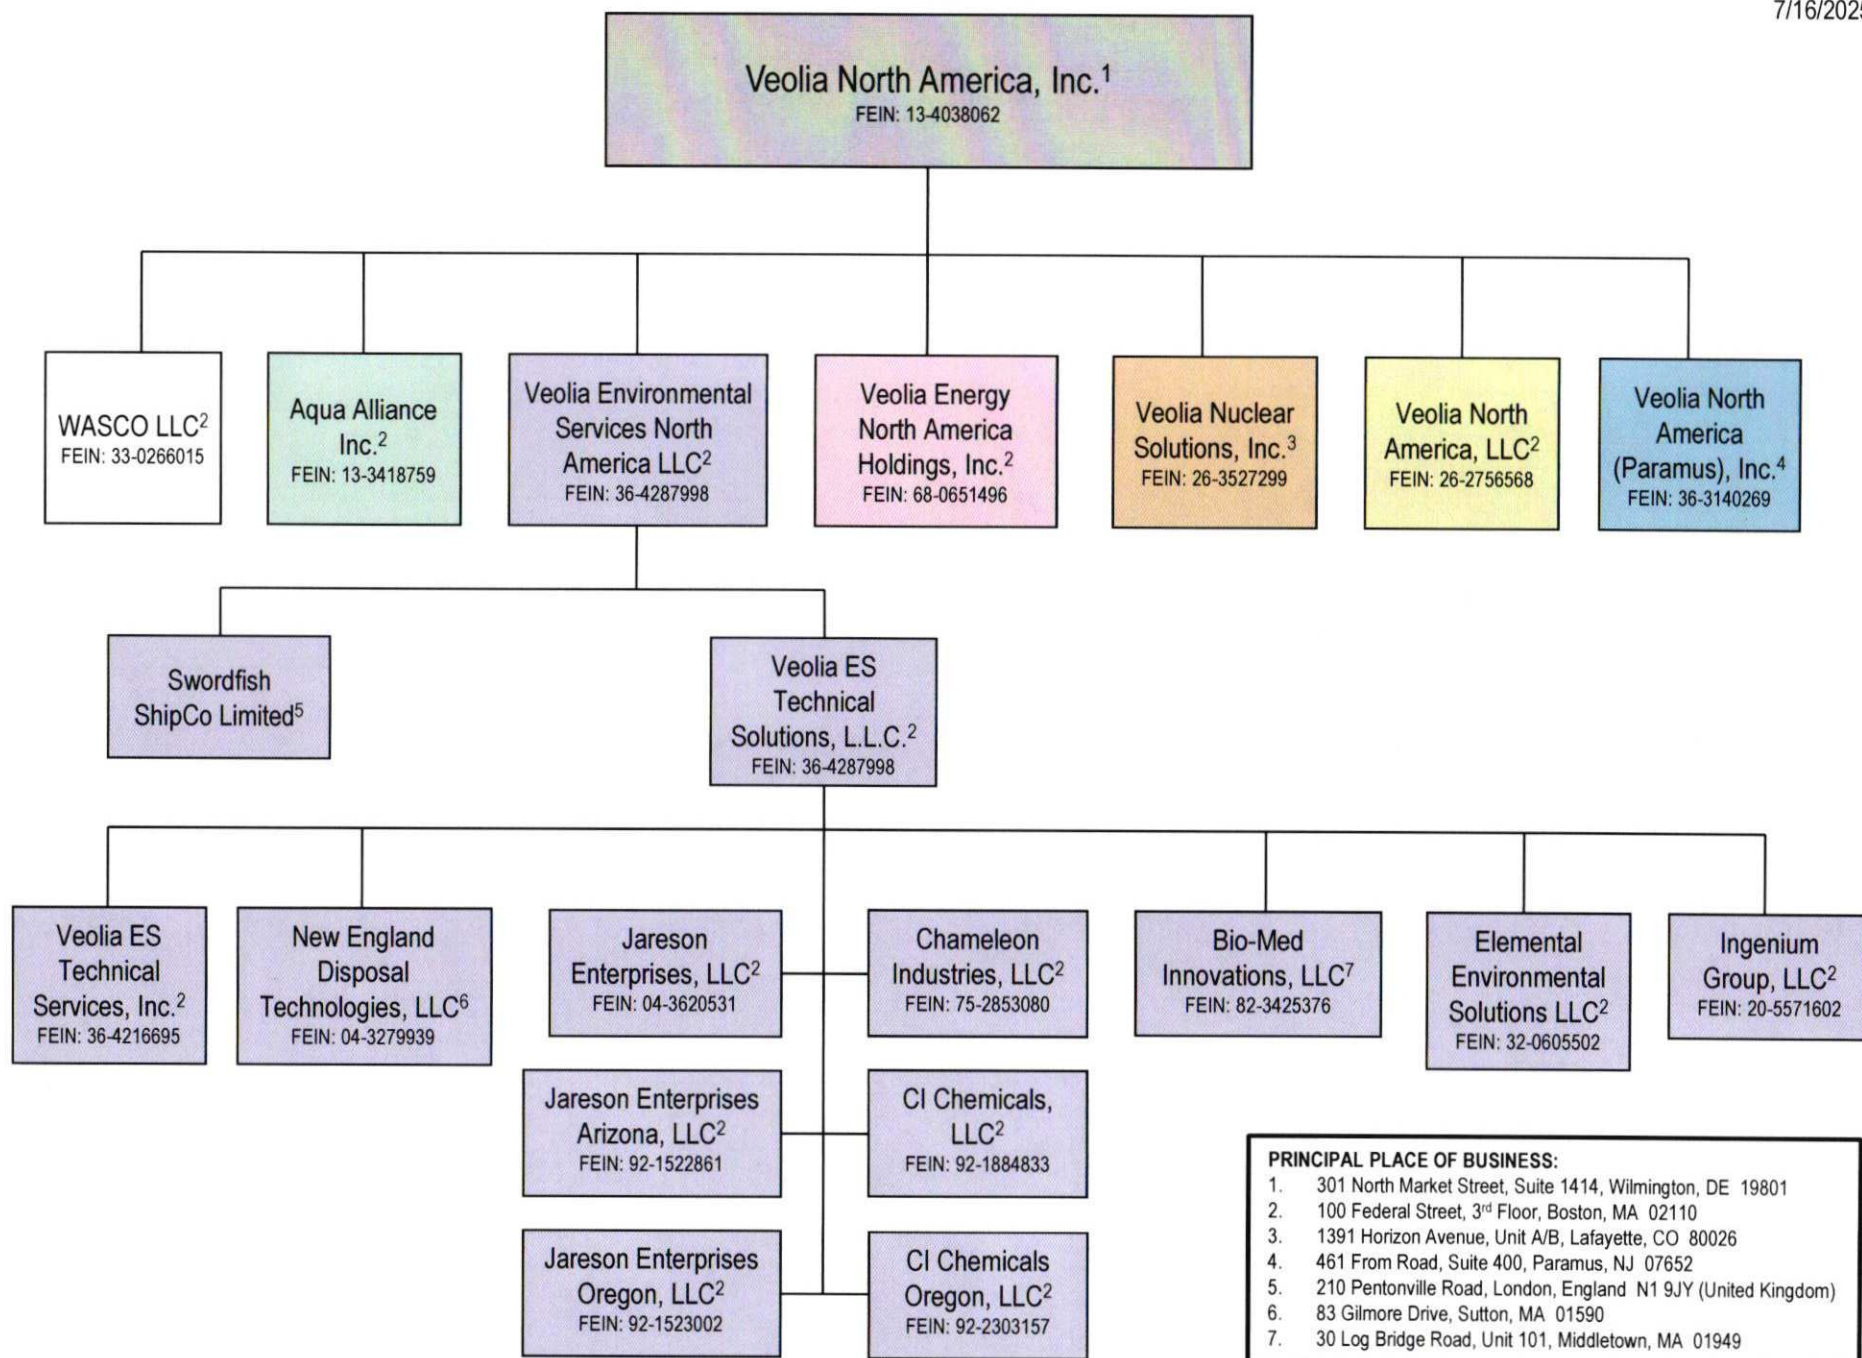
7/16/202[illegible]

Veolia North America, Inc.$^1$
FEIN: 13-4038062

WASCO LLC$^2$
FEIN: 33-0266015

Aqua Alliance Inc.$^2$
FEIN: 13-3418759

Veolia Environmental Services North America LLC$^2$
FEIN: 36-4287998

Veolia Energy North America Holdings, Inc.$^2$
FEIN: 68-0651496

Veolia Nuclear Solutions, Inc.$^3$
FEIN: 26-3527299

Veolia North America, LLC$^2$
FEIN: 26-2756568

Veolia North America (Paramus), Inc.$^4$
FEIN: 36-3140269

Swordfish ShipCo Limited$^5$

Veolia ES Technical Solutions, L.L.C.$^2$
FEIN: 36-4287998

Veolia ES Technical Services, Inc.$^2$
FEIN: 36-4216695

New England Disposal Technologies, LLC$^6$
FEIN: 04-3279939

Jareson Enterprises, LLC$^2$
FEIN: 04-3620531

Chameleon Industries, LLC$^2$
FEIN: 75-2853080

Bio-Med Innovations, LLC$^7$
FEIN: 82-3425376

Elemental Environmental Solutions LLC$^2$
FEIN: 32-0605502

Ingenium Group, LLC$^2$
FEIN: 20-5571602

Jareson Enterprises Arizona, LLC$^2$
FEIN: 92-1522861

CI Chemicals, LLC$^2$
FEIN: 92-1884833

Jareson Enterprises Oregon, LLC$^2$
FEIN: 92-1523002

CI Chemicals Oregon, LLC$^2$
FEIN: 92-2303157

PRINCIPAL PLACE OF BUSINESS:
1. 301 North Market Street, Suite 1414, Wilmington, DE 19801
2. 100 Federal Street, 3$^{rd}$ Floor, Boston, MA 02110
3. 1391 Horizon Avenue, Unit A/B, Lafayette, CO 80026
4. 461 From Road, Suite 400, Paramus, NJ 07652
5. 210 Pentonville Road, London, England N1 9JY (United Kingdom)
6. 83 Gilmore Drive, Sutton, MA 01590
7. 30 Log Bridge Road, Unit 101, Middletown, MA 01949